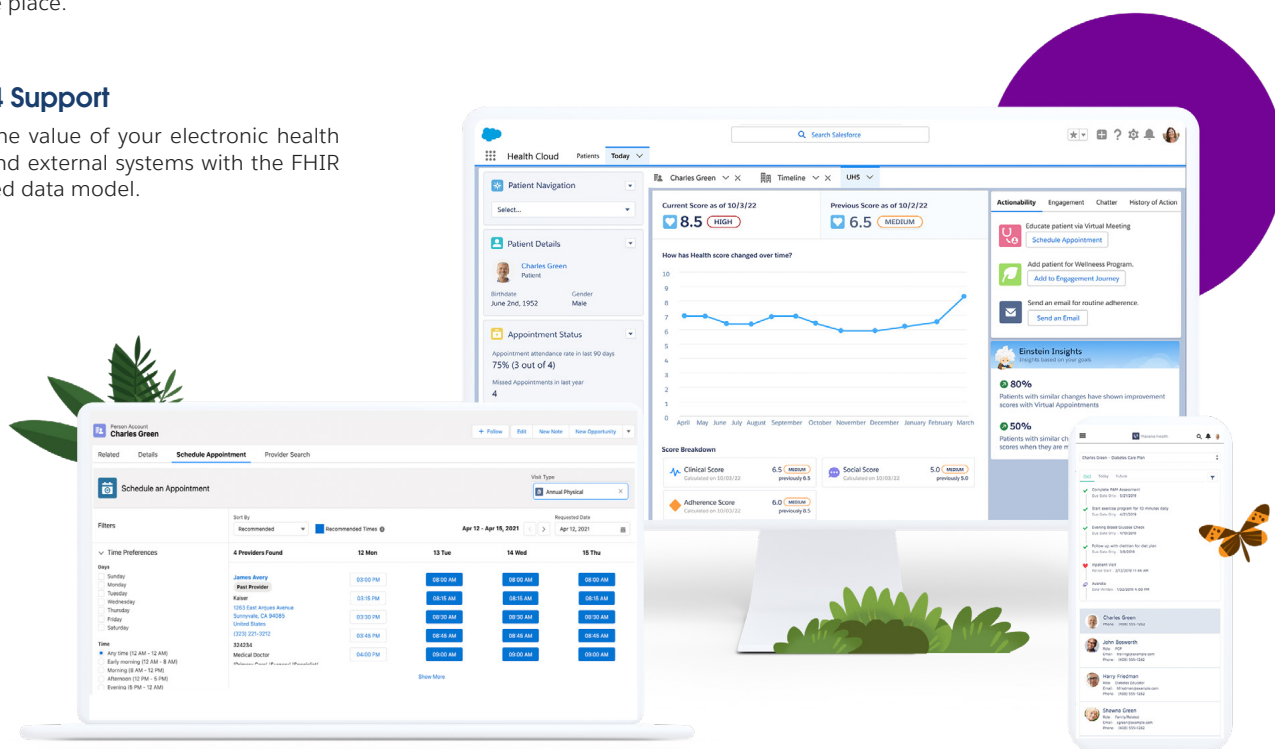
e place.

4 Support

he value of your electronic health nd external systems with the FHIR ed data model.

Search Salesforce

Health Cloud Patients Today

Patient Navigation

Select...

Patient Details

Charles Green
Patient

Birthdate
June 2nd, 1952

Gender
Male

Appointment Status

Appointment attendance rate in last 90 days
75% (3 out of 4)

Missed Appointments in last year
4

Charles Green Timeline UHS

Current Score as of 10/3/22
8.5 HIGH

Previous Score as of 10/2/22
6.5 MEDIUM

How has Health score changed over time?

10
9
8
7
6
5
4
3
2
1
0

April May June July August September October November December January February March

Score Breakdown

Clinical Score
Calculated on 10/03/22
6.5 MEDIUM
previously 8.5

Social Score
Calculated on 10/03/22
5.0 MEDIUM
previously 5.0

Adherence Score
Calculated on 10/03/22
6.0 MEDIUM
previously 6.5

Actionability Engagement Chatter History of Action

Educate patient via Virtual Meeting
Schedule Appointment

Add patient for Wellness Program.
Add to Engagement Journey

Send an email for routine adherence.
Send an Email

Einstein Insights
Insights based on your goals

80%
Patients with similar changes have shown improvement scores with Virtual Appointments

50%
Patients with similar ch scores when they are m

Person Account
Charles Green

+ Follow Edit New Note New Opportunity

Related Details Schedule Appointment Provider Search

Schedule an Appointment

Visit Type
Annual Physical

Filters

Sort By
Recommended
Recommended Times

Apr 12 - Apr 15, 2021

Requested Date
Apr 12, 2021

Time Preferences

Days
Sunday
Monday
Tuesday
Wednesday
Thursday
Friday
Saturday

Time
Any time (12 AM - 12 AM)
Early morning (12 AM - 8 AM)
Morning (8 AM - 12 PM)
Afternoon (12 PM - 5 PM)
Evening (5 PM - 12 AM)

| 4 Providers Found | 12 Mon | 13 Tue | 14 Wed | 15 Thu |
|---|---|---|---|---|
| James Avery Past Provider | 03:00 PM | 08:00 AM | 08:00 AM | 08:00 AM |
| Kaiser | 03:15 PM | 08:15 AM | 08:15 AM | 08:15 AM |
| 1263 East Arques Avenue Sunnyvale, CA 94085 United States | 03:30 PM | 08:30 AM | 08:30 AM | 08:30 AM |
| (323) 221-3212 | 03:45 PM | 08:45 AM | 08:45 AM | 08:45 AM |
| 324234 Medical Doctor | 04:00 PM | 09:00 AM | 09:00 AM | 09:00 AM |

Show More

Charles Green - Diabetes Care Plan

Charles Green
John Bosworth
Harry Friedman
Shawna Green